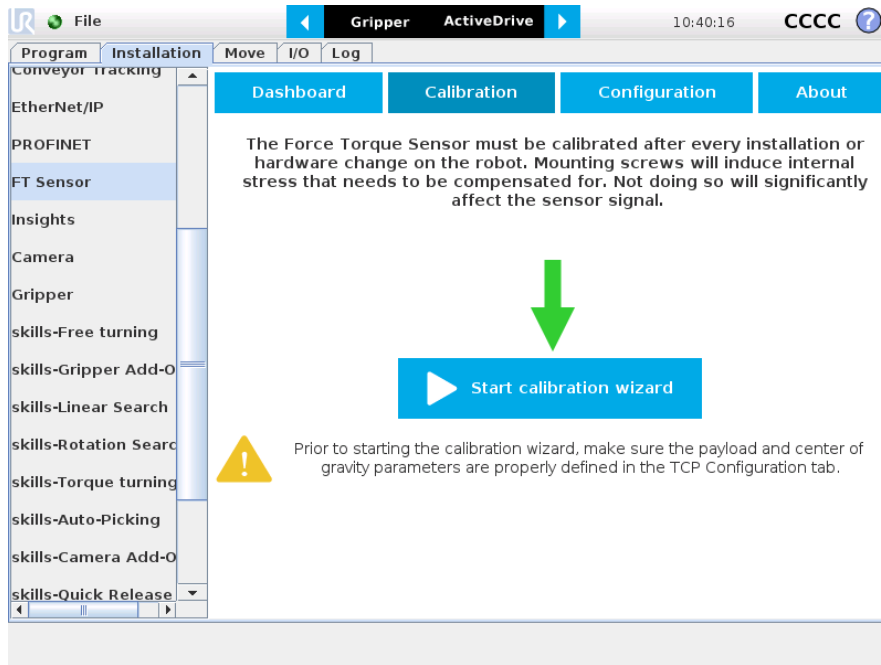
File

Gripper ActiveDrive

10:40:16 CCCC ?

Program Installation Move I/O Log

Conveyor Tracking
EtherNet/IP
PROFINET
FT Sensor
Insights
Camera
Gripper
skills-Free turning
skills-Gripper Add-O
skills-Linear Search
skills-Rotation Searc
skills-Torque turning
skills-Auto-Picking
skills-Camera Add-O
skills-Quick Release

Dashboard Calibration Configuration About

The Force Torque Sensor must be calibrated after every installation or hardware change on the robot. Mounting screws will induce internal stress that needs to be compensated for. Not doing so will significantly affect the sensor signal.

Start calibration wizard

Prior to starting the calibration wizard, make sure the payload and center of gravity parameters are properly defined in the TCP Configuration tab.